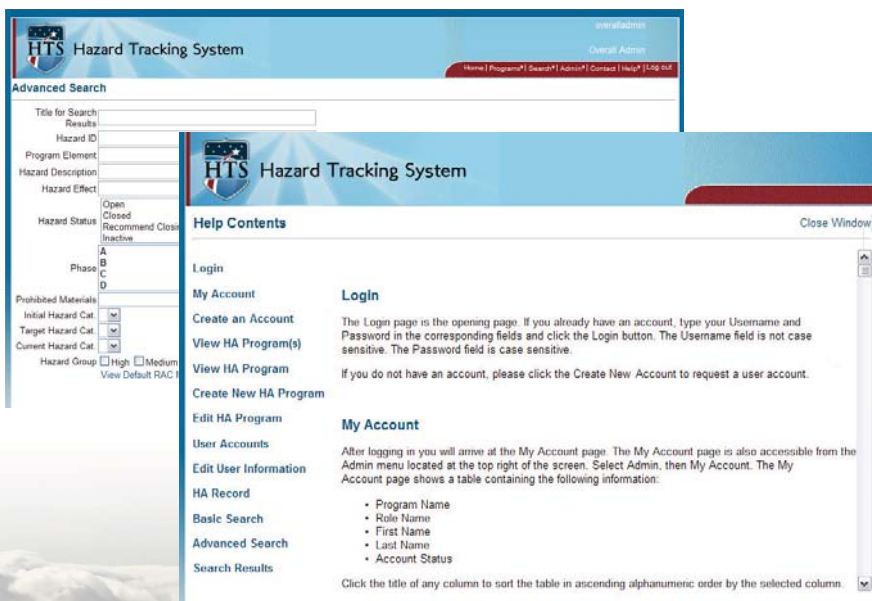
HTS Hazard Tracking System

overalladmin

Overall Admin

Home | Programs* | Search* | Admin* | Contact | Help* | Log out

Advanced Search

Title for Search Results

Hazard ID

Program Element

Hazard Description

Hazard Effect

Hazard Status
Open
Closed
Recommend Closi
Inactive

Phase
A
B
C
D

Prohibited Materials

Initial Hazard Cat.

Target Hazard Cat.

Current Hazard Cat.

Hazard Group ☐ High ☐ Medium

View Default RAC I

HTS Hazard Tracking System

Help Contents

Close Window

Login

My Account

Create an Account

View HA Program(s)

View HA Program

Create New HA Program

Edit HA Program

User Accounts

Edit User Information

HA Record

Basic Search

Advanced Search

Search Results

Login

The Login page is the opening page. If you already have an account, type your Username and Password in the corresponding fields and click the Login button. The Username field is not case sensitive. The Password field is case sensitive.

If you do not have an account, please click the Create New Account to request a user account.

My Account

After logging in you will arrive at the My Account page. The My Account page is also accessible from the Admin menu located at the top right of the screen. Select Admin, then My Account. The My Account page shows a table containing the following information:

• Program Name
• Role Name
• First Name
• Last Name
• Account Status

Click the title of any column to sort the table in ascending alphanumeric order by the selected column.